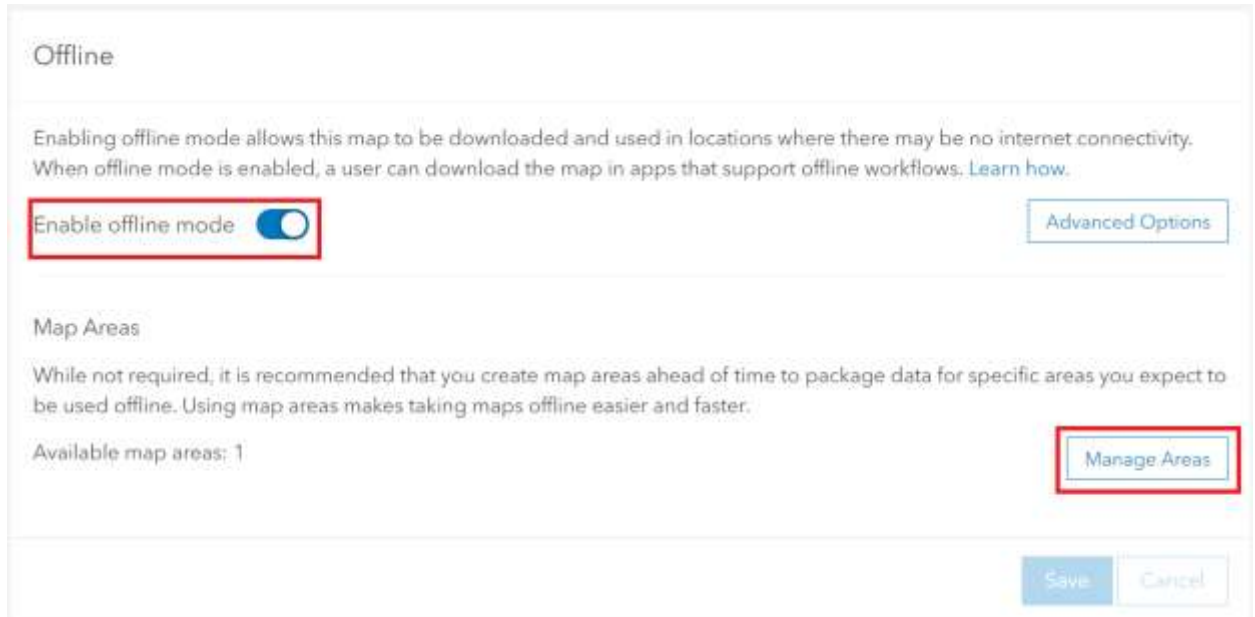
Offline

Enabling offline mode allows this map to be downloaded and used in locations where there may be no internet connectivity. When offline mode is enabled, a user can download the map in apps that support offline workflows. Learn how.

Enable offline mode

Advanced Options

Map Areas

While not required, it is recommended that you create map areas ahead of time to package data for specific areas you expect to be used offline. Using map areas makes taking maps offline easier and faster.

Available map areas: 1

Manage Areas

Save

Cancel